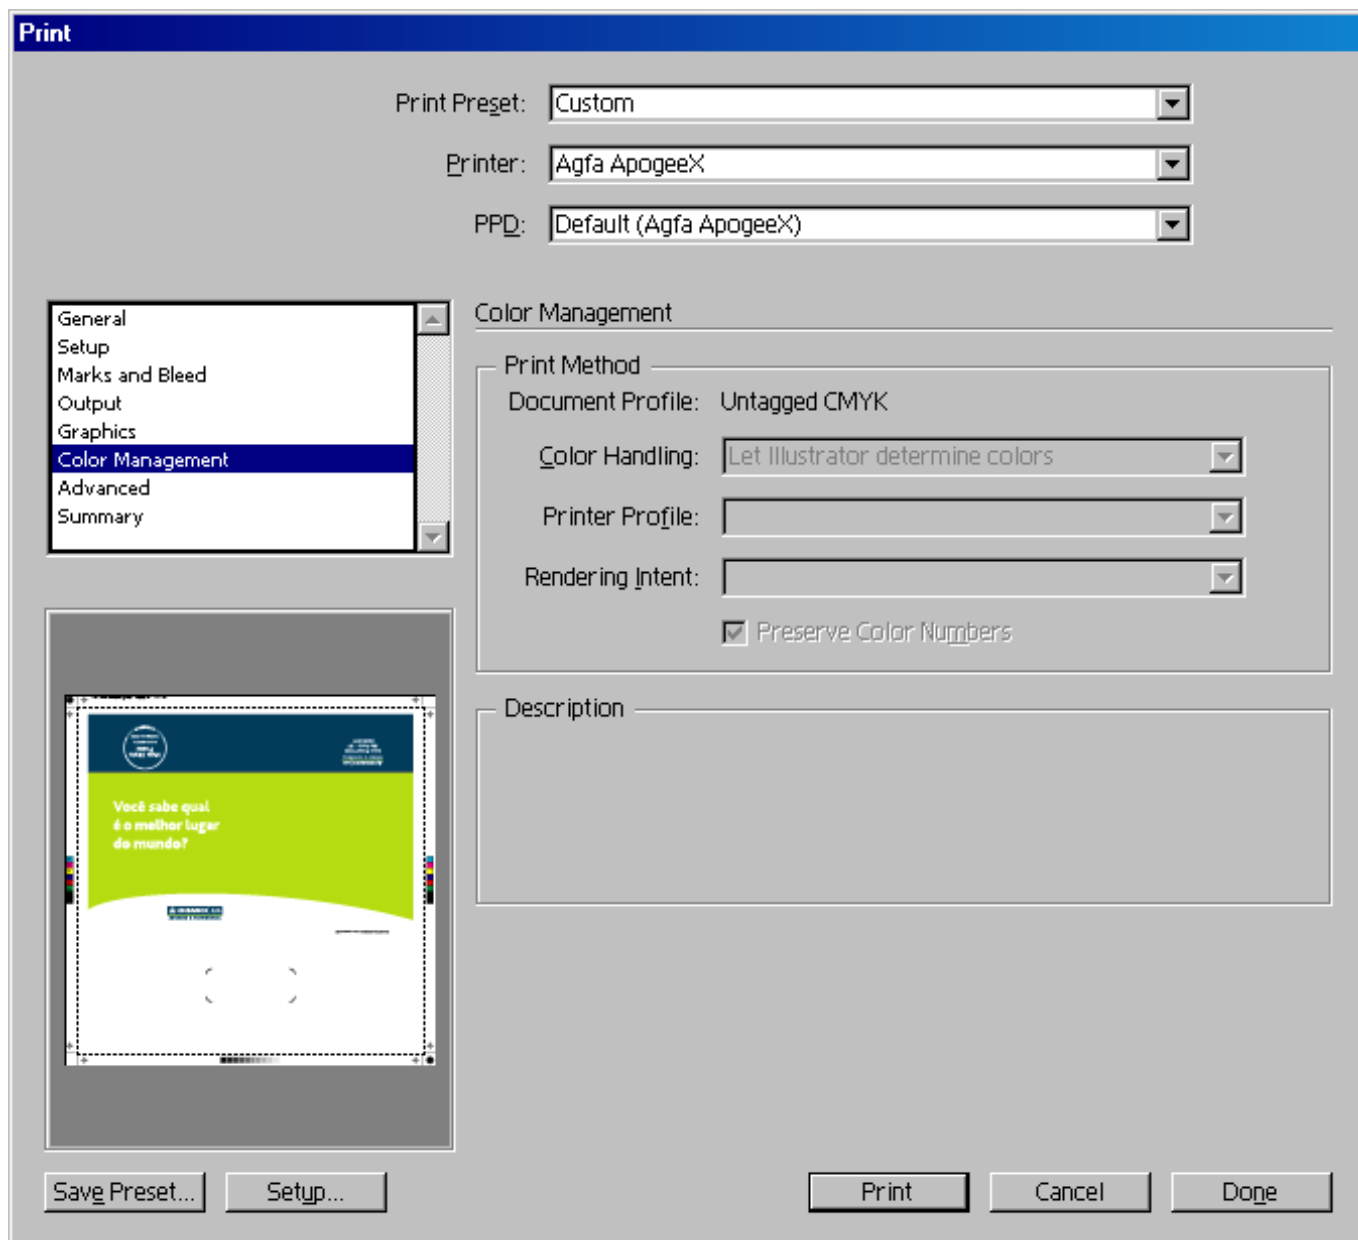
Print

Print Preset: Custom

Printer: Agfa ApogeeX

PPD: Default (Agfa ApogeeX)

General
Setup
Marks and Bleed
Output
Graphics
Color Management
Advanced
Summary

Color Management

Print Method

Document Profile: Untagged CMYK

Color Handling: Let Illustrator determine colors

Printer Profile:

Rendering Intent:

Preserve Color Numbers

Description

Você sabe qual é o melhor lugar do mundo?

Save Preset... Setup... Print Cancel Done